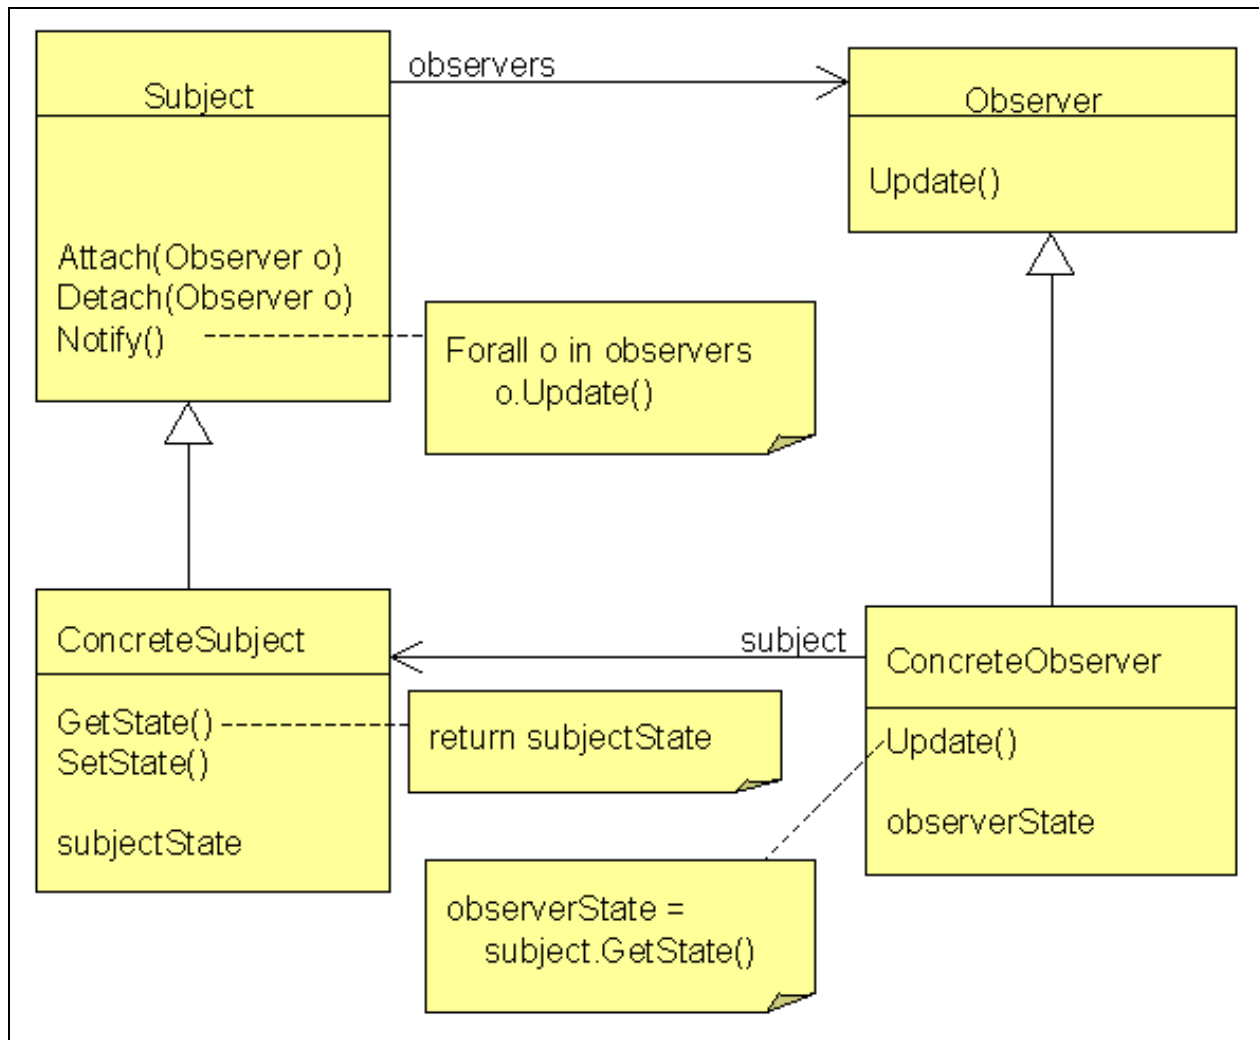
Subject

Attach(Observer o)
Detach(Observer o)
Notify()

observers

Observer

Update()

Forall o in observers
o.Update()

ConcreteSubject

GetState()
SetState()

subjectState

return subjectState

subject

ConcreteObserver

Update()

observerState

observerState =
subject.GetState()